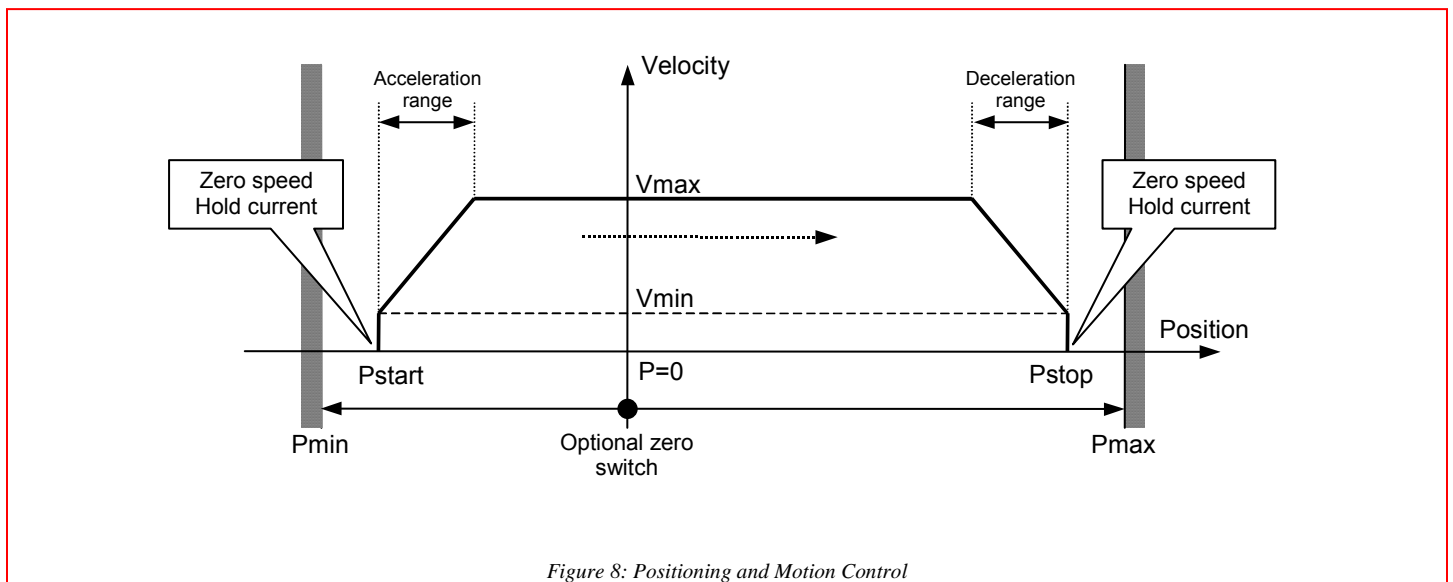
Velocity

Acceleration range

Deceleration range

Zero speed Hold current

Vmax

Zero speed Hold current

Vmin

Position

Pstart

P=0

Pstop

Pmin

Optional zero switch

Pmax

Figure 8: Positioning and Motion Control